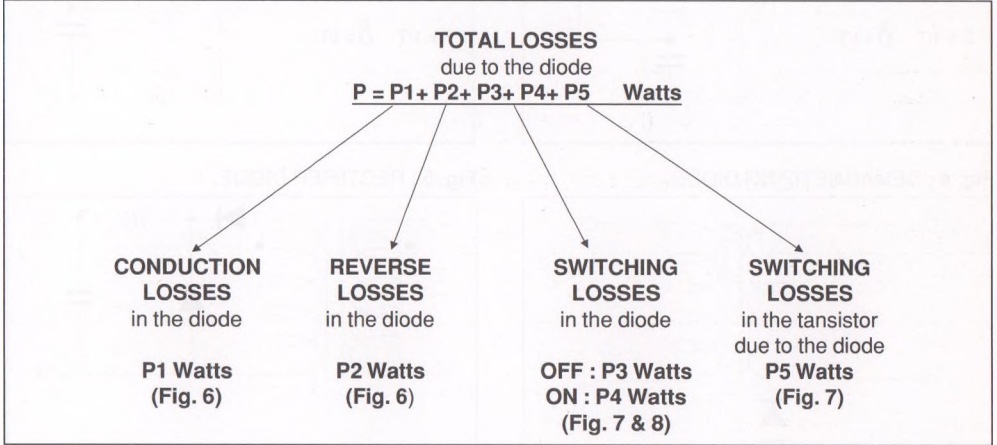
TOTAL LOSSES
due to the diode
P = P1+ P2+ P3+ P4+ P5 Watts

CONDUCTION LOSSES
in the diode

P1 Watts
(Fig. 6)

REVERSE LOSSES
in the diode

P2 Watts
(Fig. 6)

SWITCHING LOSSES
in the diode

OFF : P3 Watts
ON : P4 Watts
(Fig. 7 & 8)

SWITCHING LOSSES
in the tansistor due to the diode
P5 Watts
(Fig. 7)